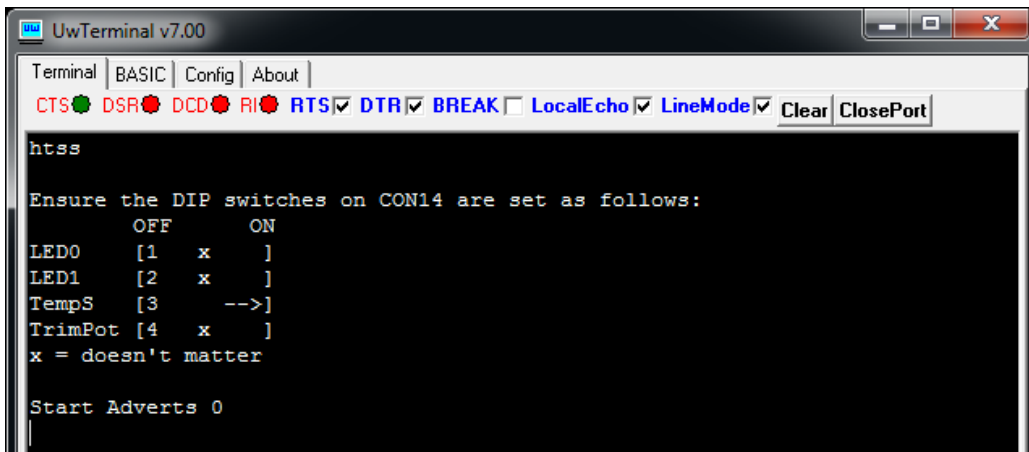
UwTerminal v7.00

Terminal | BASIC | Config | About

CTS DSR DCD RI RTS DTR BREAK LocalEcho LineMode Clear ClosePort

htss

Ensure the DIP switches on CON14 are set as follows:
        OFF       ON
LED0     [1   x    ]
LED1     [2   x    ]
TempS    [3      -->]
TrimPot  [4   x    ]
x = doesn't matter

Start Adverts 0